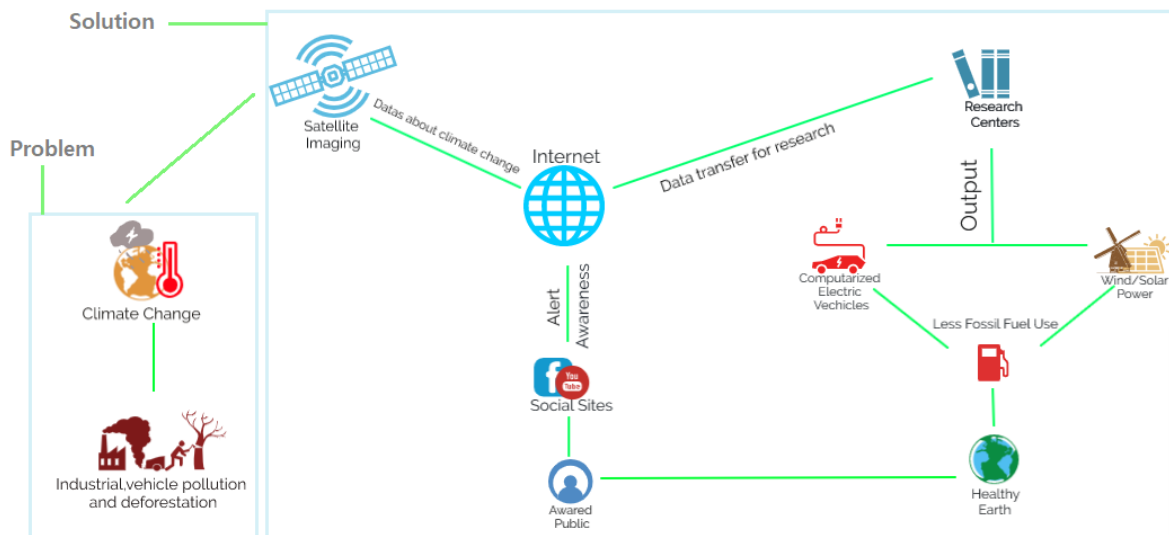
Solution

Problem

Climate Change

Industrial,vehicle pollution and deforestation

Satellite Imaging

Datas about climate change

Internet

Data transfer for research

Research Centers

Output

Computarized Electric Vechicles

Wind/Solar Power

Less Fossil Fuel Use

Alert

Awareness

You Tube

Social Sites

Awared Public

Healthy Earth